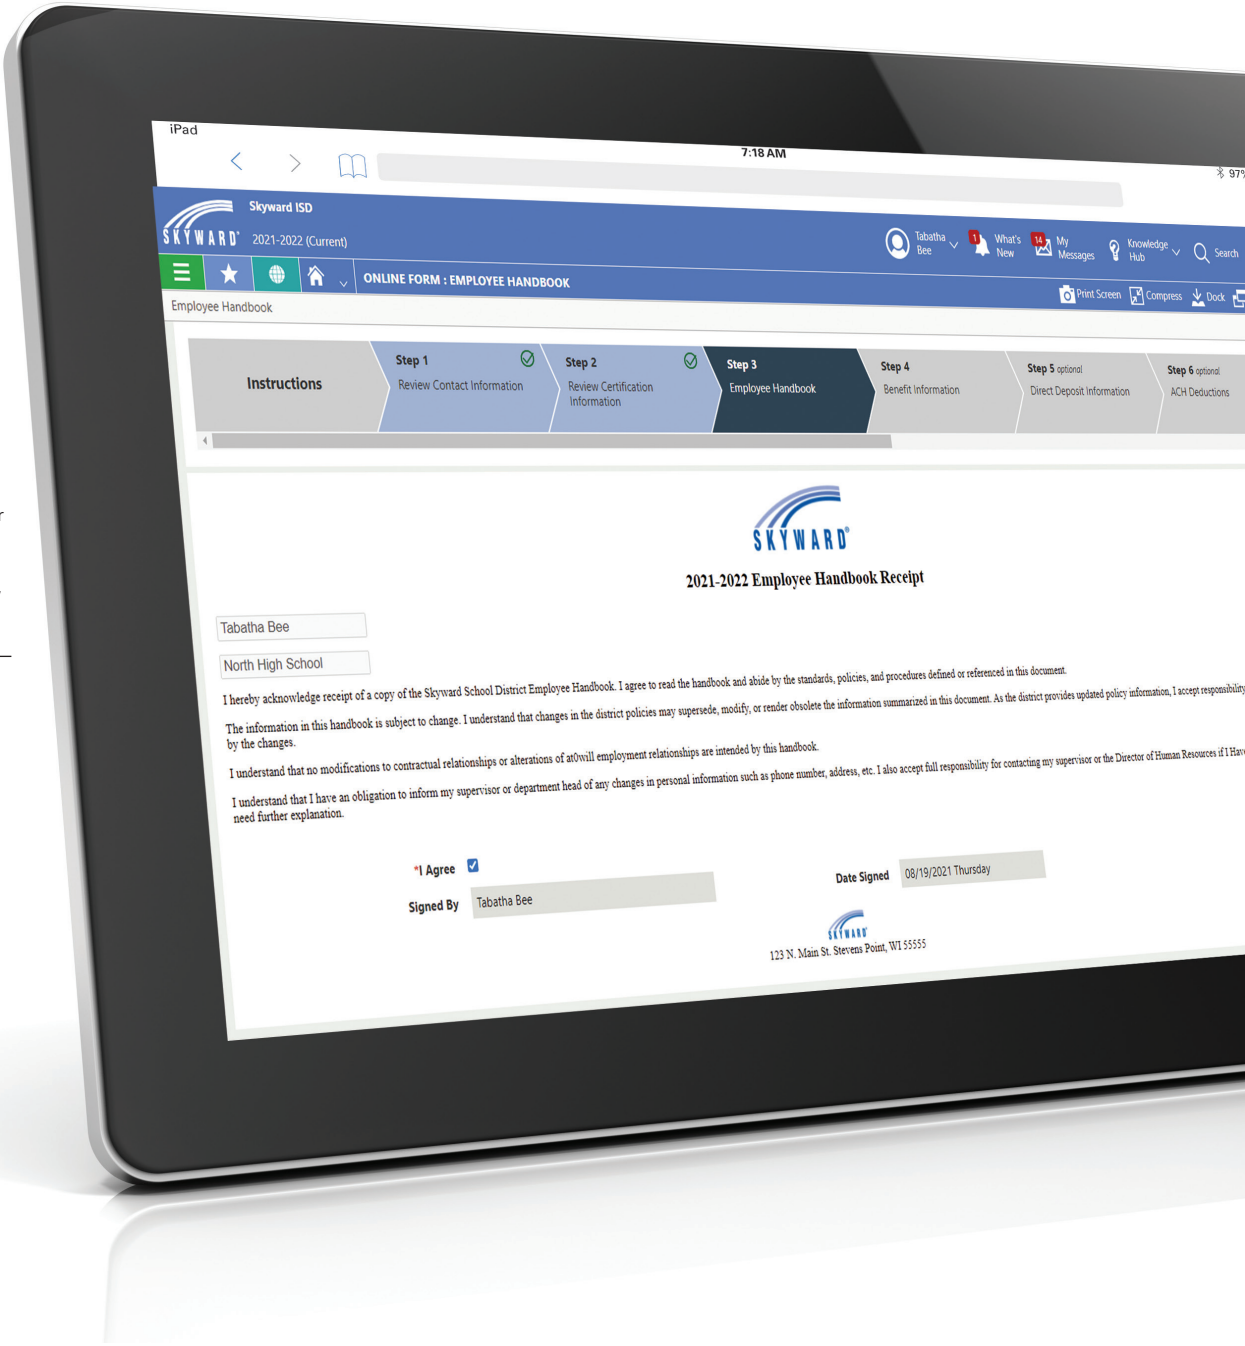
iPad

7:18 AM

97%

Skyward ISD

SKYWARD® 2021-2022 (Current)

Tabatha Bee

1 What's New

14 My Messages

Knowledge Hub

Search

ONLINE FORM : EMPLOYEE HANDBOOK

Print Screen Compress Dock

Employee Handbook

Instructions

Step 1 Review Contact Information

Step 2 Review Certification Information

Step 3 Employee Handbook

Step 4 Benefit Information

Step 5 optional Direct Deposit Information

Step 6 optional ACH Deductions

SKYWARD®

2021-2022 Employee Handbook Receipt

Tabatha Bee

North High School

I hereby acknowledge receipt of a copy of the Skyward School District Employee Handbook. I agree to read the handbook and abide by the standards, policies, and procedures defined or referenced in this document.

The information in this handbook is subject to change. I understand that changes in the district policies may supersede, modify, or render obsolete the information summarized in this document. As the district provides updated policy information, I accept responsibility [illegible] by the changes.

I understand that no modifications to contractual relationships or alterations of at0will employment relationships are intended by this handbook.

I understand that I have an obligation to inform my supervisor or department head of any changes in personal information such as phone number, address, etc. I also accept full responsibility for contacting my supervisor or the Director of Human Resources if I Hav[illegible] need further explanation.

*I Agree

Date Signed 08/19/2021 Thursday

Signed By Tabatha Bee

SKYWARD

123 N. Main St. Stevens Point, WI 55555